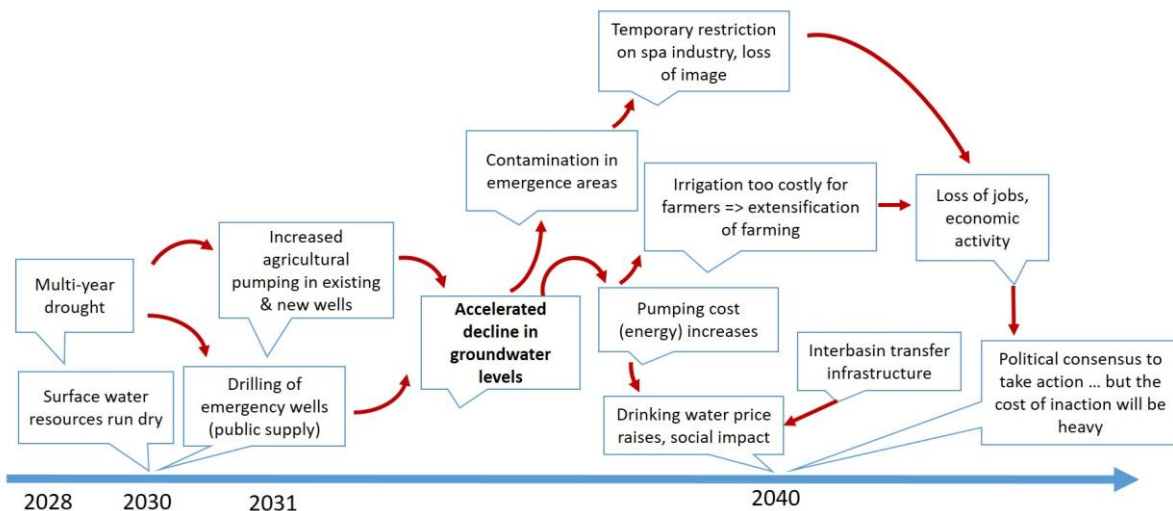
Multi-year drought

Surface water resources run dry

Increased agricultural pumping in existing & new wells

Drilling of emergency wells (public supply)

Accelerated decline in groundwater levels

Contamination in emergence areas

Temporary restriction on spa industry, loss of image

Irrigation too costly for farmers => extensification of farming

Pumping cost (energy) increases

Drinking water price raises, social impact

Interbasin transfer infrastructure

Loss of jobs, economic activity

Political consensus to take action … but the cost of inaction will be heavy

2028 2030 2031 2040